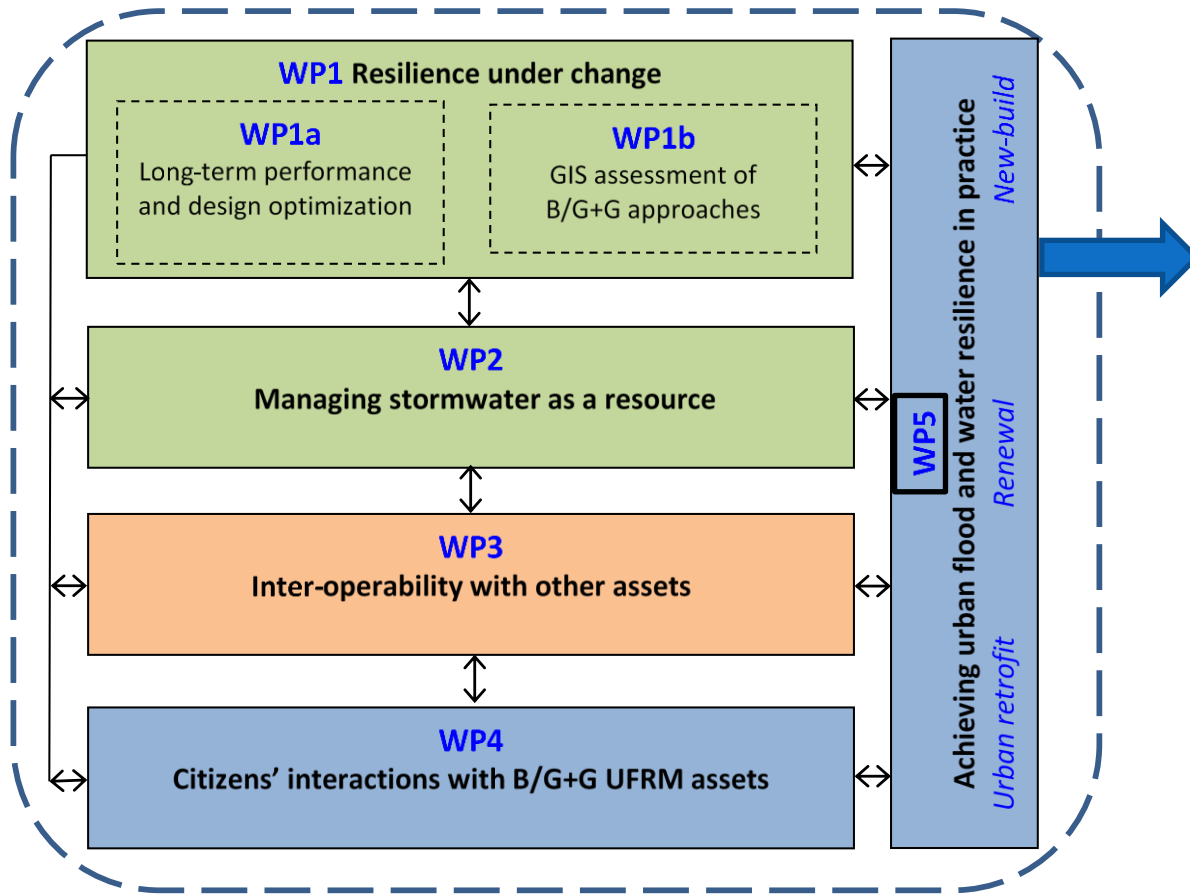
WP1 Resilience under change

WP1a
Long-term performance and design optimization

WP1b
GIS assessment of B/G+G approaches

WP2
Managing stormwater as a resource

WP3
Inter-operability with other assets

WP4
Citizens' interactions with B/G+G UFRM assets

WP5
Achieving urban flood and water resilience in practice
New-build
Renewal
Urban retrofit